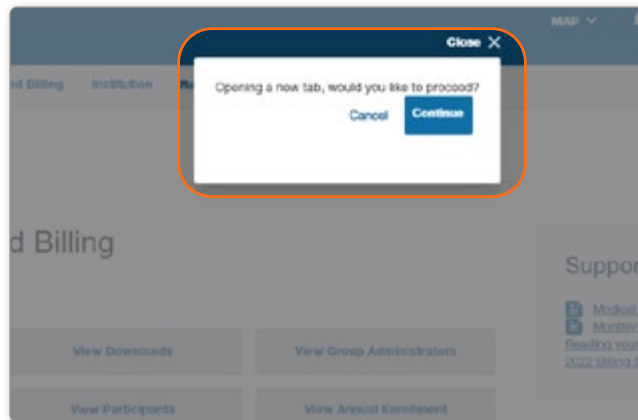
MAP

Close ✕

Opening a new tab, would you like to proceed?

Cancel

Continue

d Billing

Institution

d Billing

Suppor

Medical

Monthly

Reading your

2022 Billing

View Downloads

View Group Administrators

View Participants

View Annual Enrollment